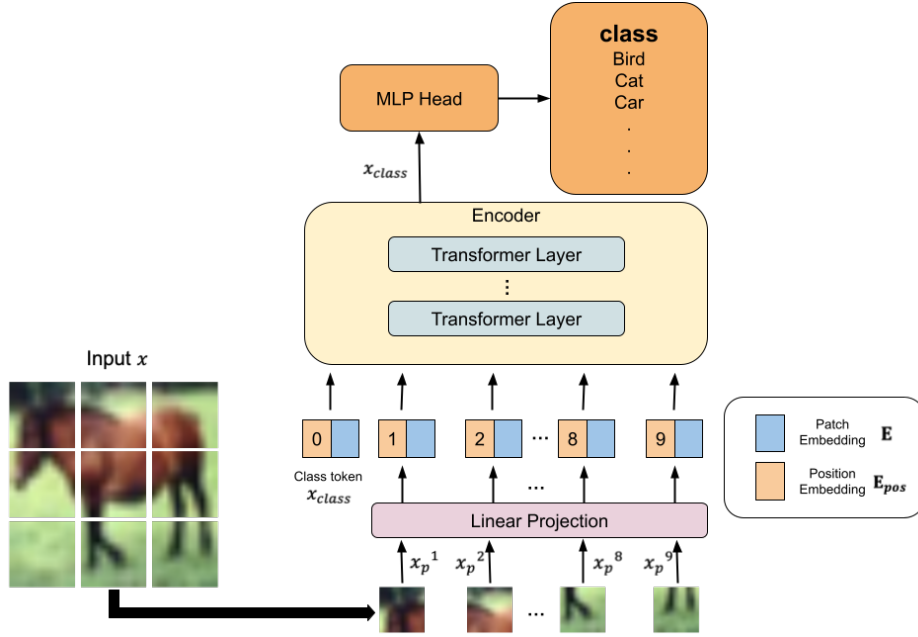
class
Bird
Cat
Car
.
.
.

MLP Head

$x_{class}$

Encoder

Transformer Layer

⋮

Transformer Layer

Input $x$

0

1

2

...

8

9

Class token
$x_{class}$

...

Linear Projection

$x_p^1$

$x_p^2$

$x_p^8$

$x_p^9$

...

Patch Embedding $\mathbf{E}$

Position Embedding $\mathbf{E_{pos}}$